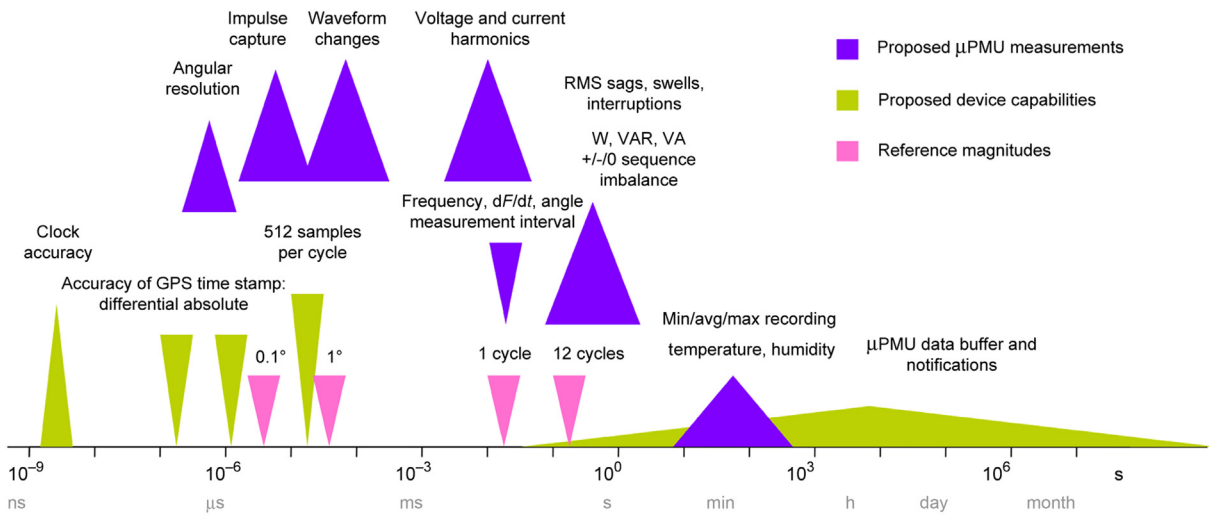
Impulse capture

Waveform changes

Voltage and current harmonics

Angular resolution

Proposed μPMU measurements

Proposed device capabilities

Reference magnitudes

RMS sags, swells, interruptions

W, VAR, VA +/-/0 sequence imbalance

Frequency, d$F$/d$t$, angle measurement interval

Clock accuracy

512 samples per cycle

Accuracy of GPS time stamp: differential absolute

0.1°

1°

1 cycle

12 cycles

Min/avg/max recording

temperature, humidity

μPMU data buffer and notifications

$10^{-9}$ $10^{-6}$ $10^{-3}$ $10^{0}$ $10^{3}$ $10^{6}$ s

ns μs ms s min h day month